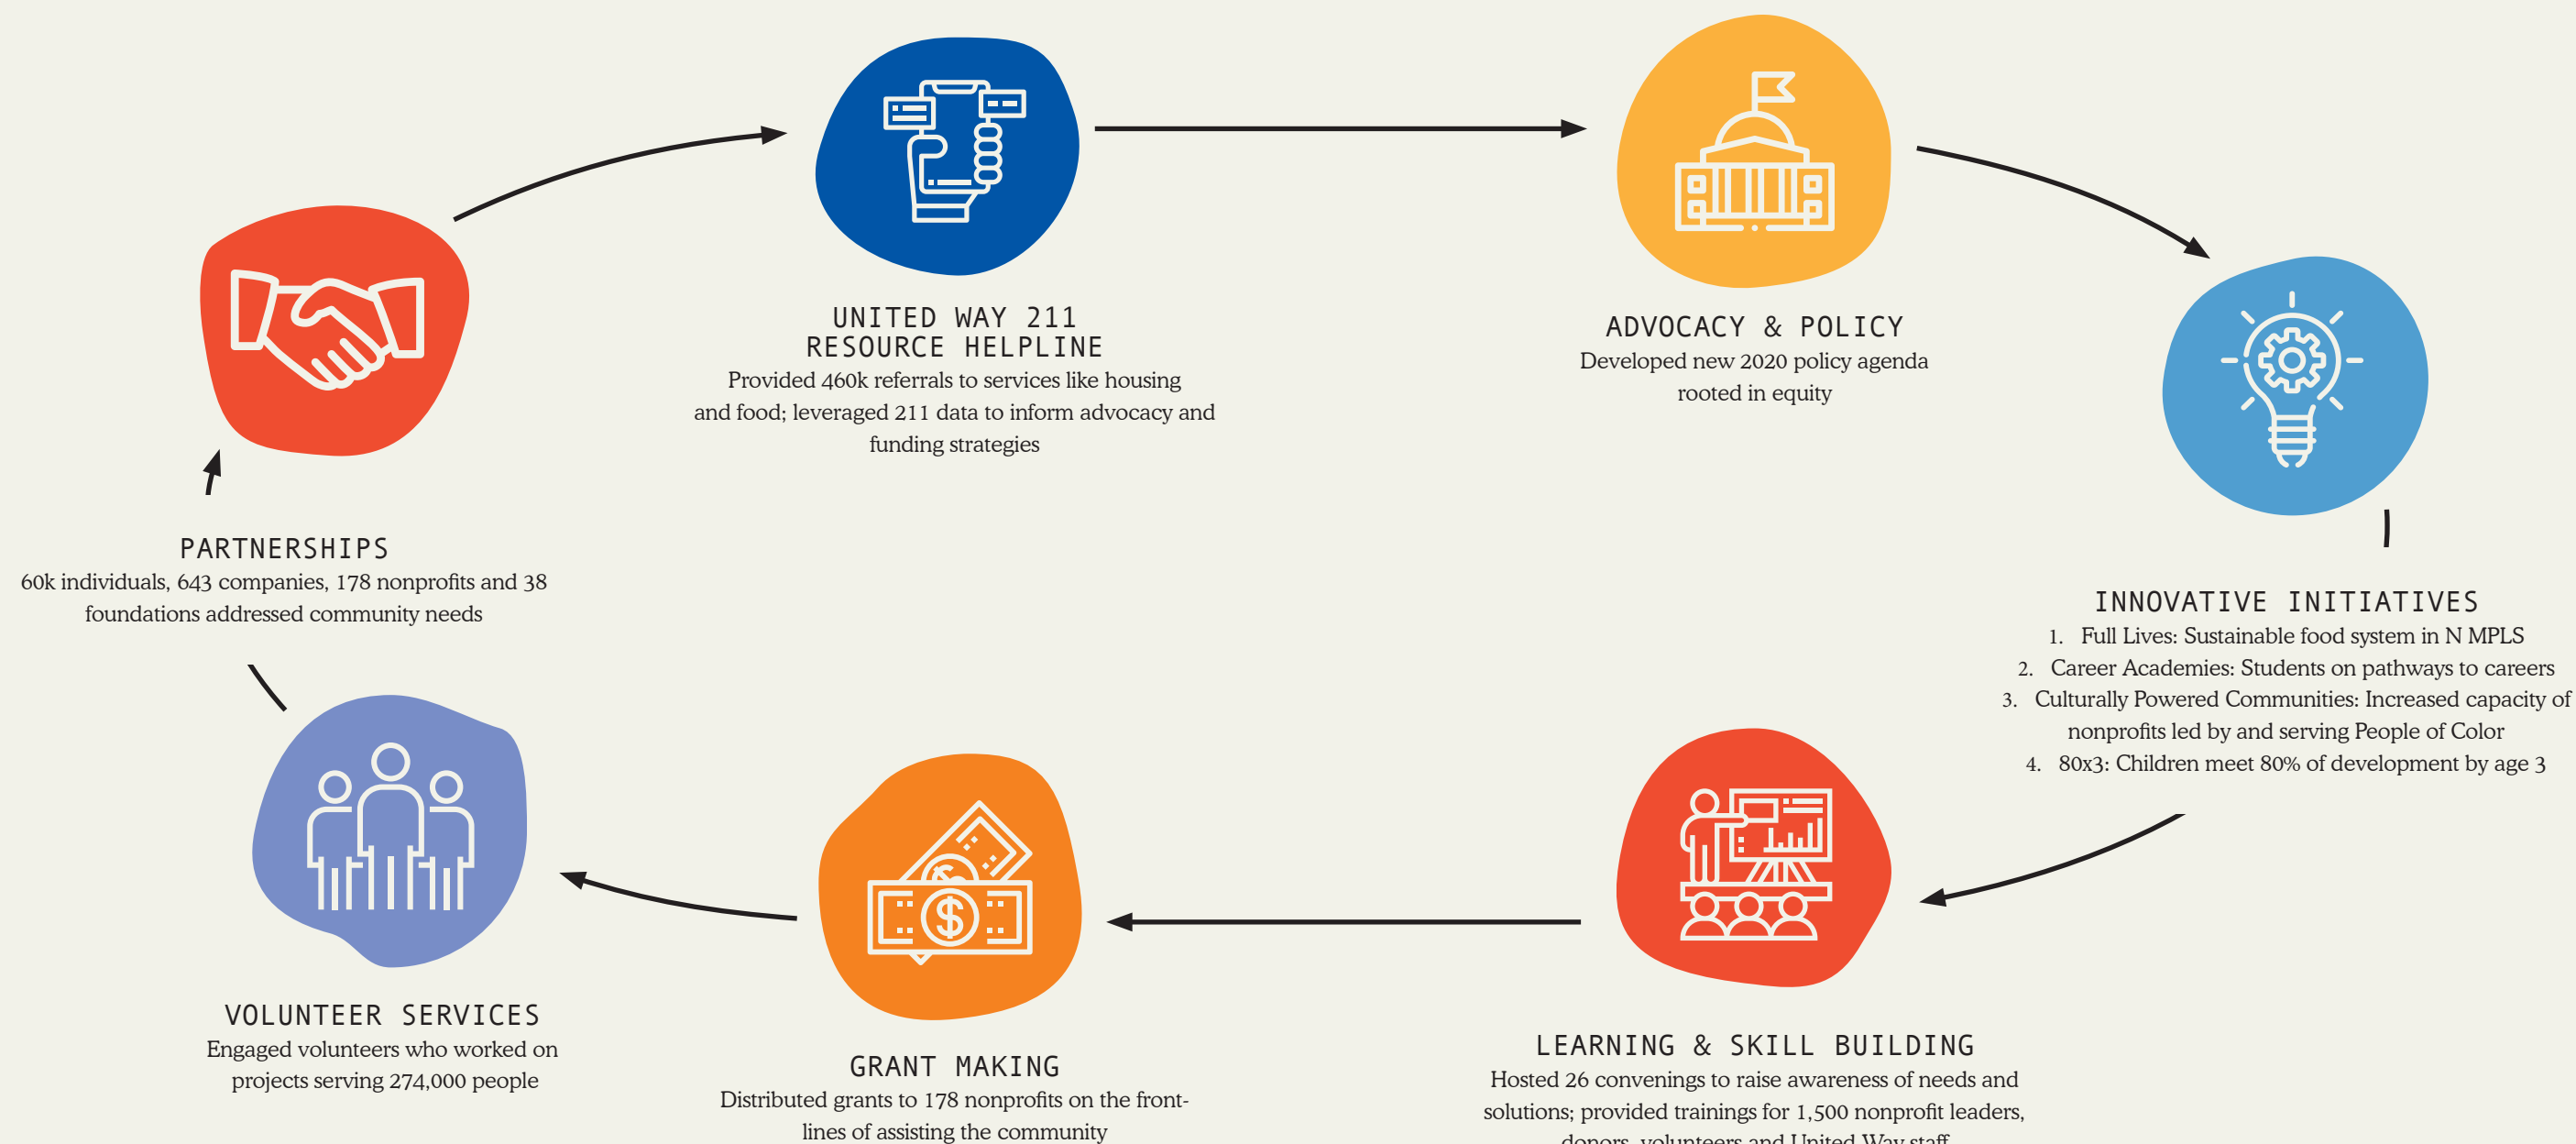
UNITED WAY 211
RESOURCE HELPLINE
Provided 460k referrals to services like housing and food; leveraged 211 data to inform advocacy and funding strategies

ADVOCACY & POLICY
Developed new 2020 policy agenda rooted in equity

PARTNERSHIPS
60k individuals, 643 companies, 178 nonprofits and 38 foundations addressed community needs

INNOVATIVE INITIATIVES
1. Full Lives: Sustainable food system in N MPLS
2. Career Academies: Students on pathways to careers
3. Culturally Powered Communities: Increased capacity of nonprofits led by and serving People of Color
4. 80x3: Children meet 80% of development by age 3

VOLUNTEER SERVICES
Engaged volunteers who worked on projects serving 274,000 people

GRANT MAKING
Distributed grants to 178 nonprofits on the frontlines of assisting the community

LEARNING & SKILL BUILDING
Hosted 26 convenings to raise awareness of needs and solutions; provided trainings for 1,500 nonprofit leaders, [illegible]